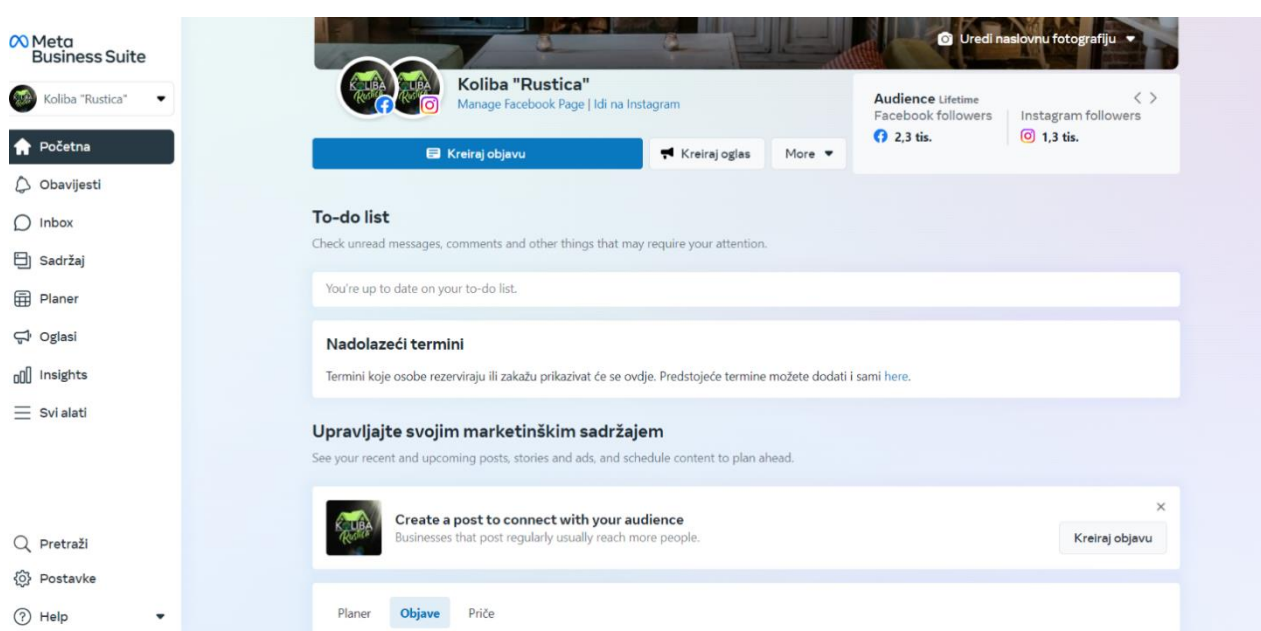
Meta Business Suite

Koliba "Rustica"

Početna
Obavijesti
Inbox
Sadržaj
Planer
Oglasi
Insights
Svi alati

Pretraži
Postavke
Help

Uredi naslovnu fotografiju

Koliba "Rustica"
Manage Facebook Page | Idi na Instagram

Kreiraj objavu
Kreiraj oglas
More

Audience Lifetime
Facebook followers
2,3 tis.
Instagram followers
1,3 tis.

To-do list
Check unread messages, comments and other things that may require your attention.

You're up to date on your to-do list.

Nadolazeći termini
Termini koje osobe rezerviraju ili zakažu prikazivat će se ovdje. Predstojeće termine možete dodati i sami here.

Upravljajte svojim marketinškim sadržajem
See your recent and upcoming posts, stories and ads, and schedule content to plan ahead.

Create a post to connect with your audience
Businesses that post regularly usually reach more people.
Kreiraj objavu

Planer
Objave
Priče